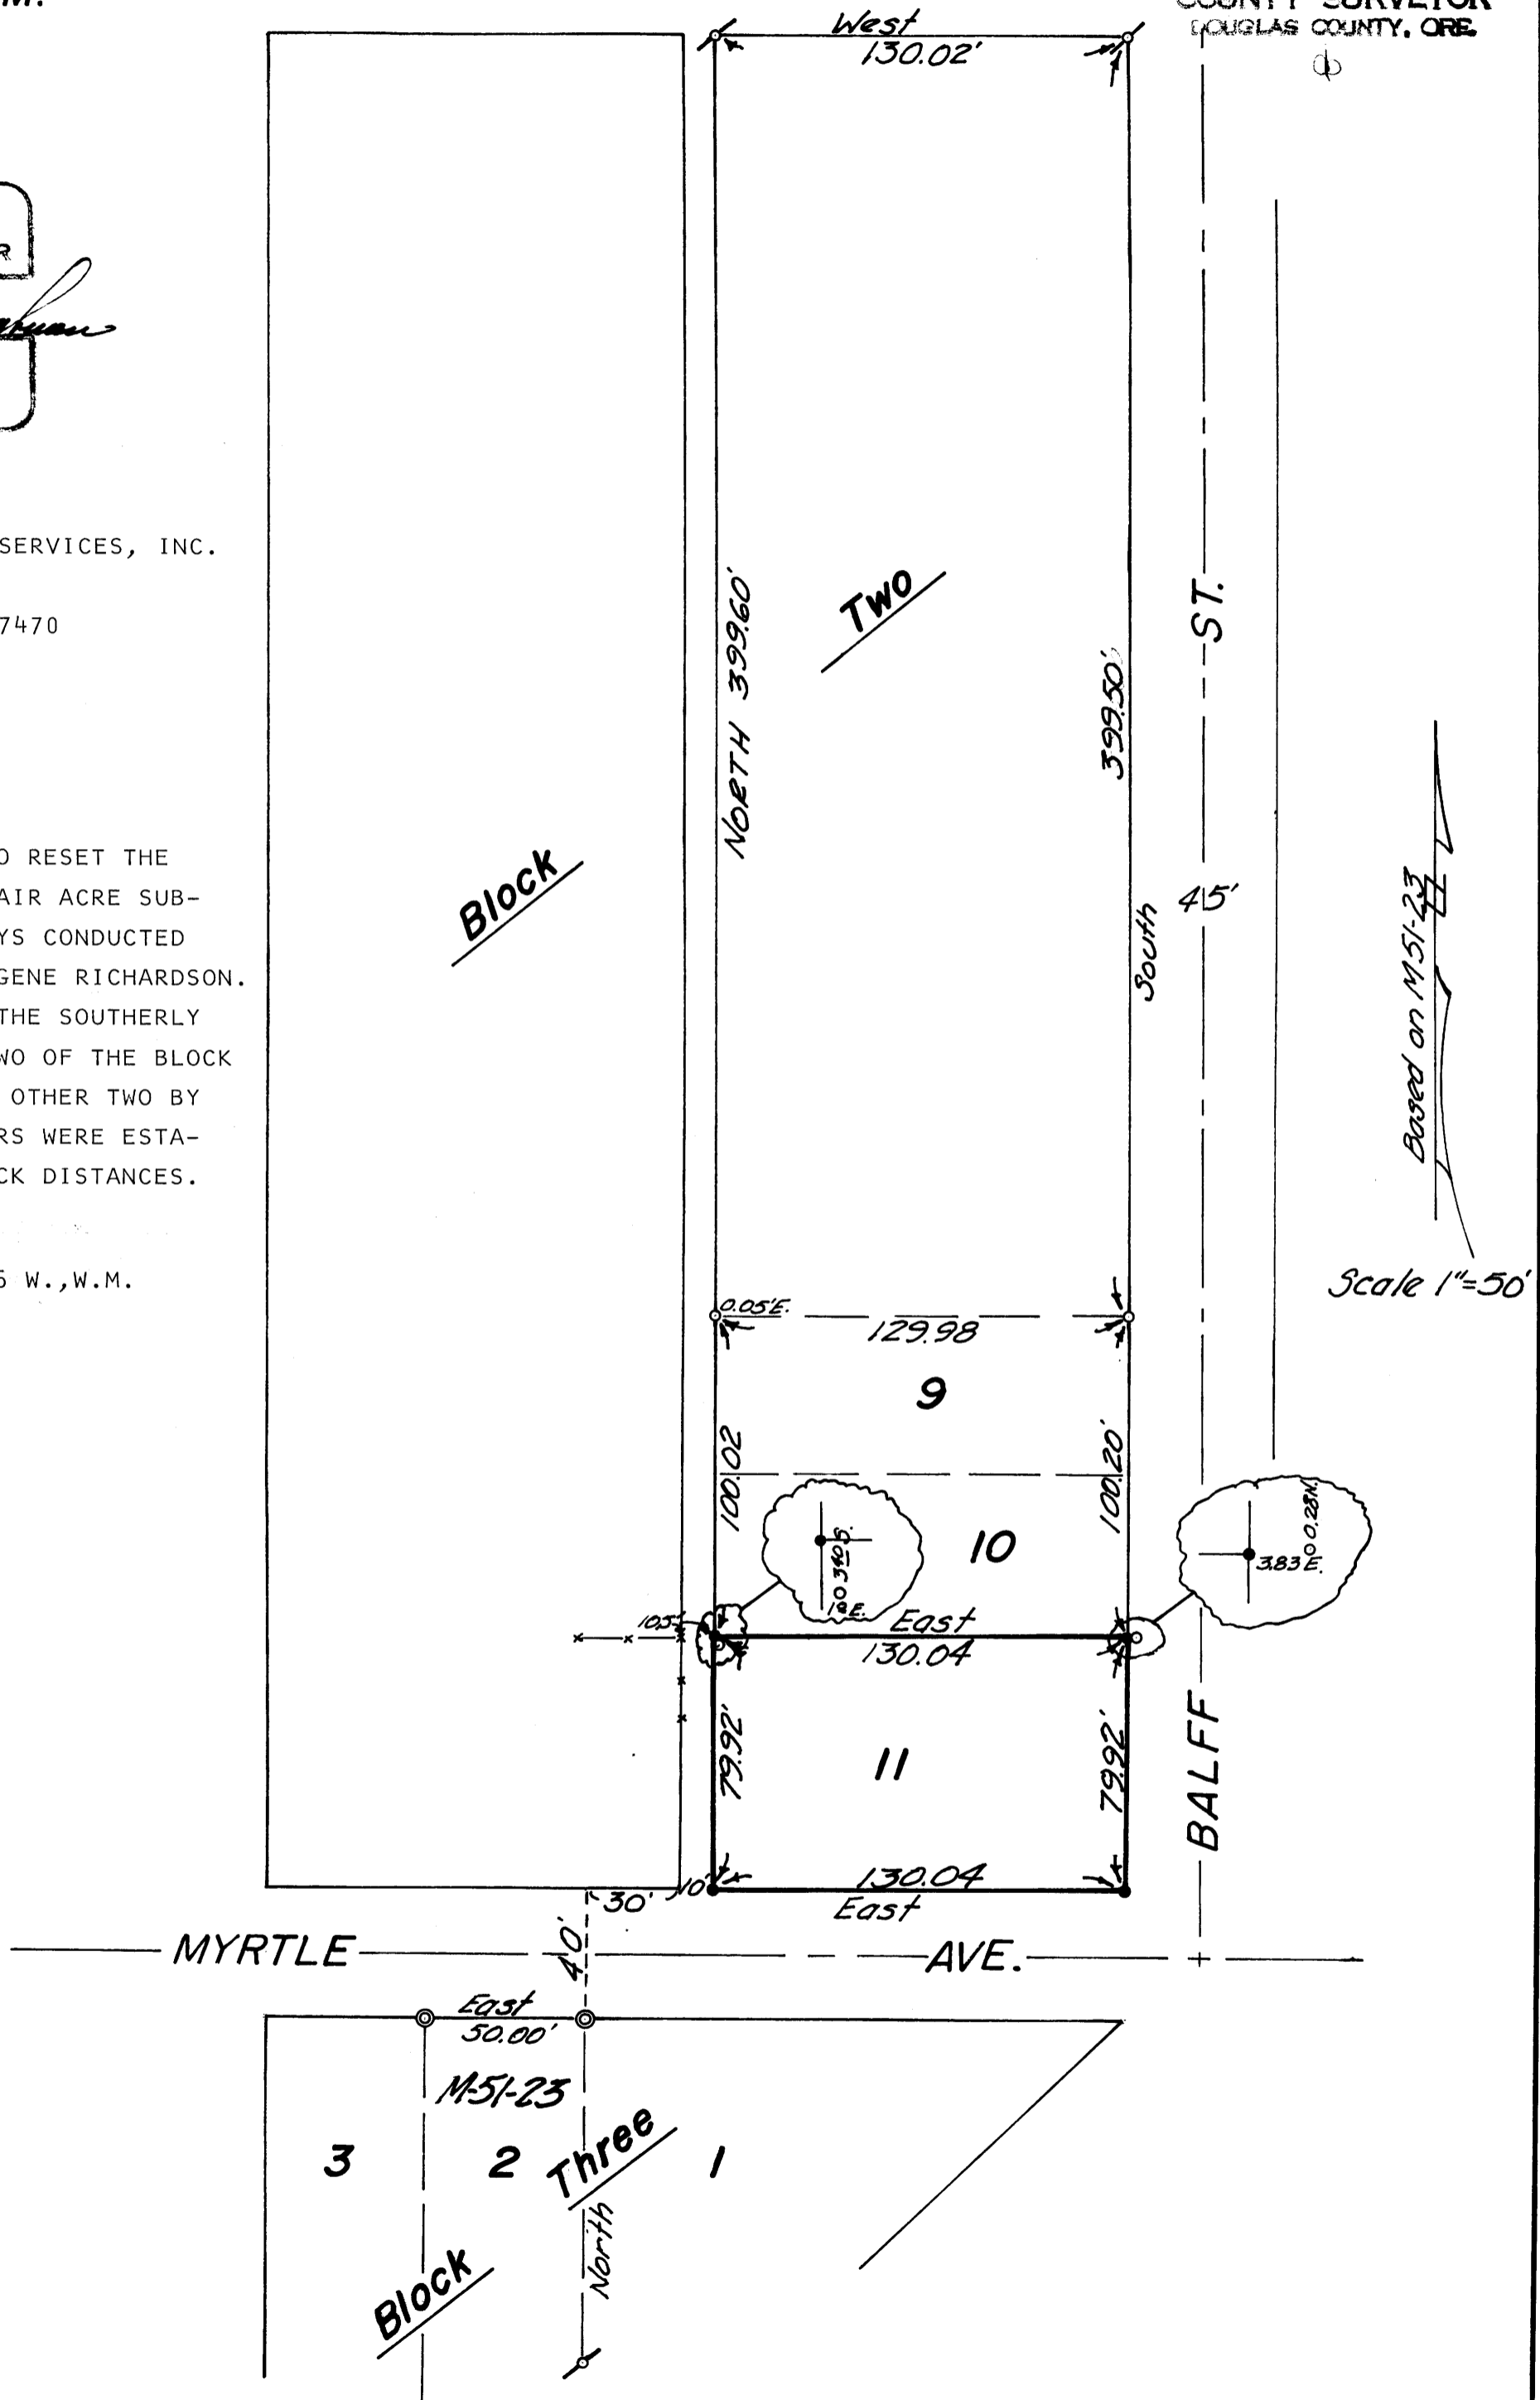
COUNTY SURVEYOR
DOUGLAS COUNTY, ORE.

SERVICES, INC.

7470

RESET THE
AIR ACRE SUB-
YS CONDUCTED
GENE RICHARDSON.
THE SOUTHERLY
WO OF THE BLOCK
OTHER TWO BY
RS WERE ESTA-
CK DISTANCES.

5 W., W.M.

West
130.02'

Two

Block

NORTH 399.60'

399.50'

South

45'

ST.

Based on M51-23

Scale 1"=50'

0.05'E.

129.98

9

100.02

100.20'

10

0.34 S.
0.18 E.

3.83 E.
0.28 N.

1.05'

East
130.04

79.92'

11

79.92'

BALFF

1.0'

130.04
East

30'

40'

MYRTLE

AVE.

East
50.00'

M-51-23

3

2

Three

1

North

Block